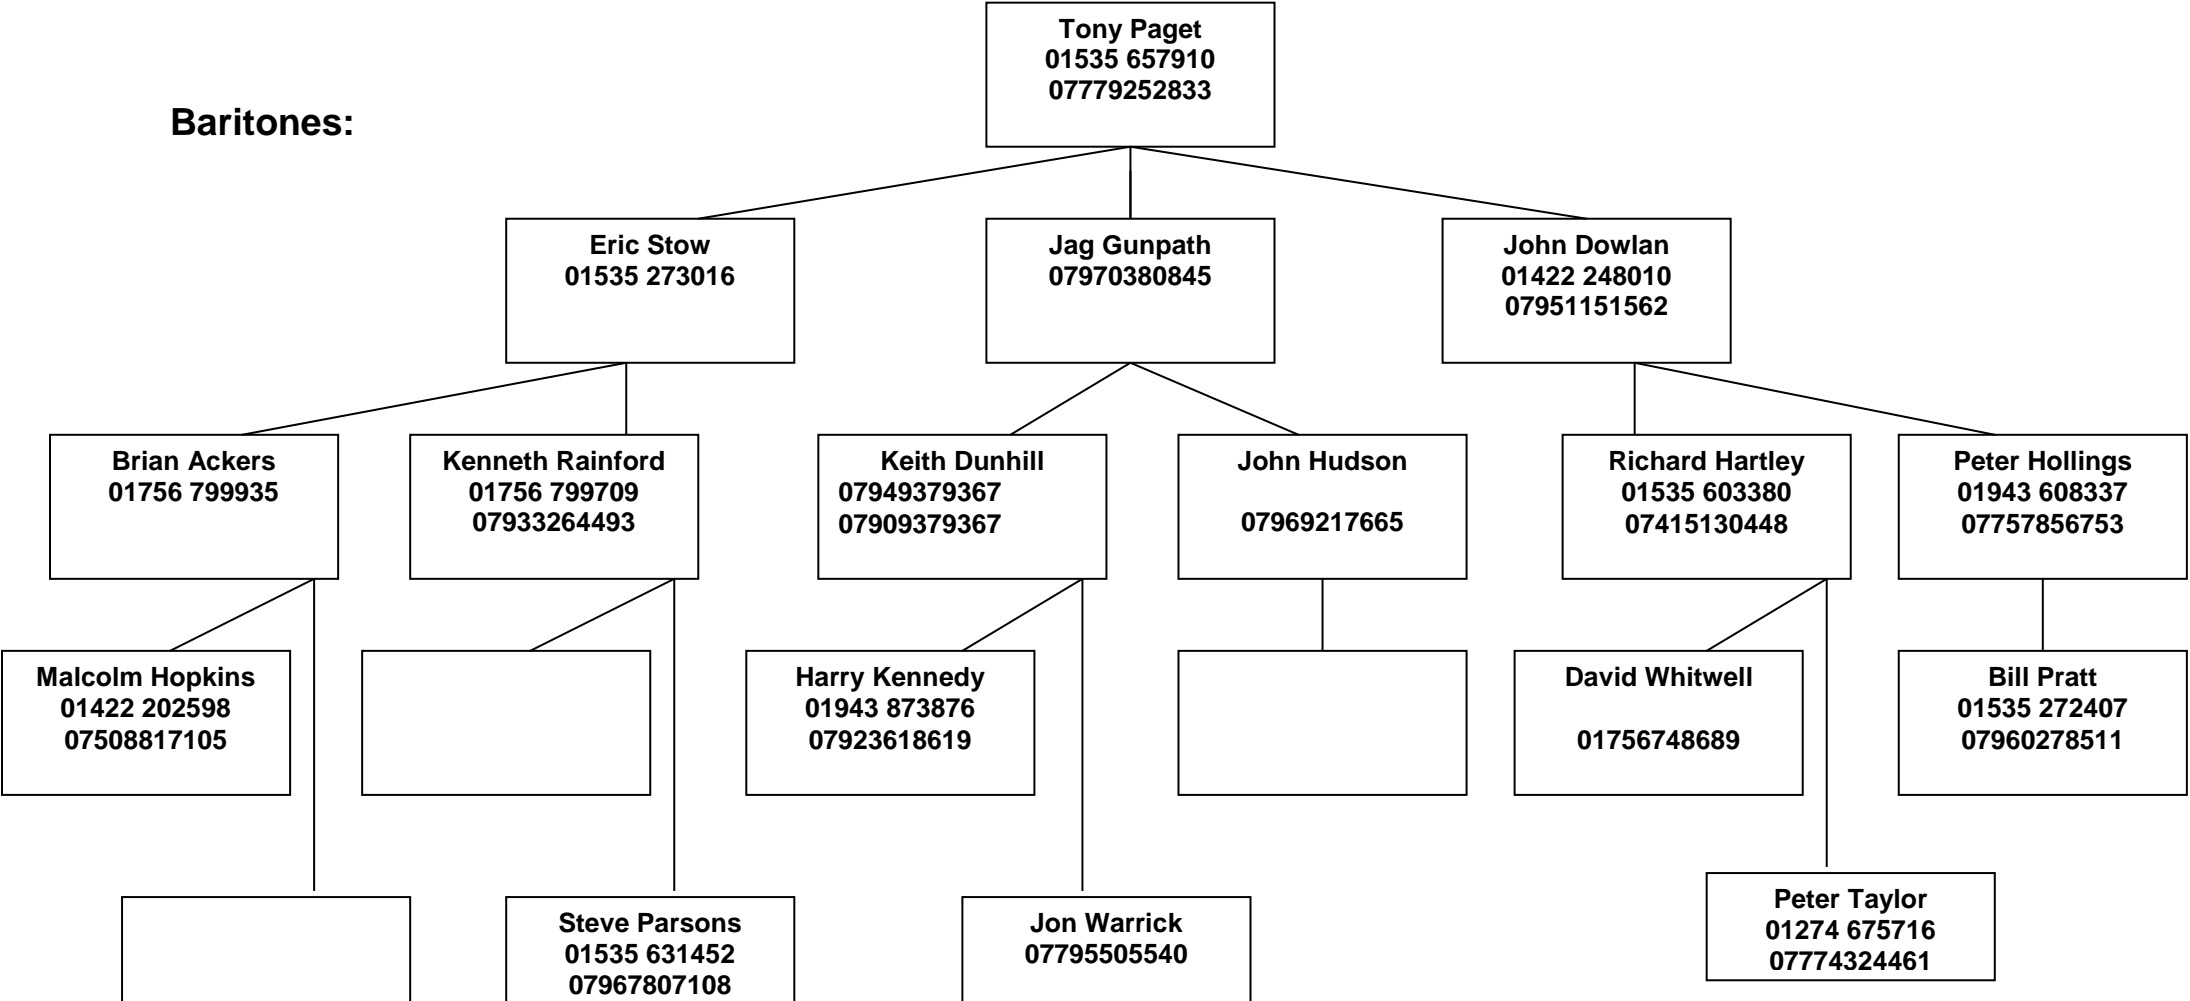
Baritones:

Tony Paget
01535 657910
07779252833

Eric Stow
01535 273016

Jag Gunpath
07970380845

John Dowlan
01422 248010
07951151562

Brian Ackers
01756 799935

Kenneth Rainford
01756 799709
07933264493

Keith Dunhill
07949379367
07909379367

John Hudson

07969217665

Richard Hartley
01535 603380
07415130448

Peter Hollings
01943 608337
07757856753

Malcolm Hopkins
01422 202598
07508817105

Harry Kennedy
01943 873876
07923618619

David Whitwell

01756748689

Bill Pratt
01535 272407
07960278511

Steve Parsons
01535 631452
07967807108

Jon Warrick
07795505540

Peter Taylor
01274 675716
07774324461